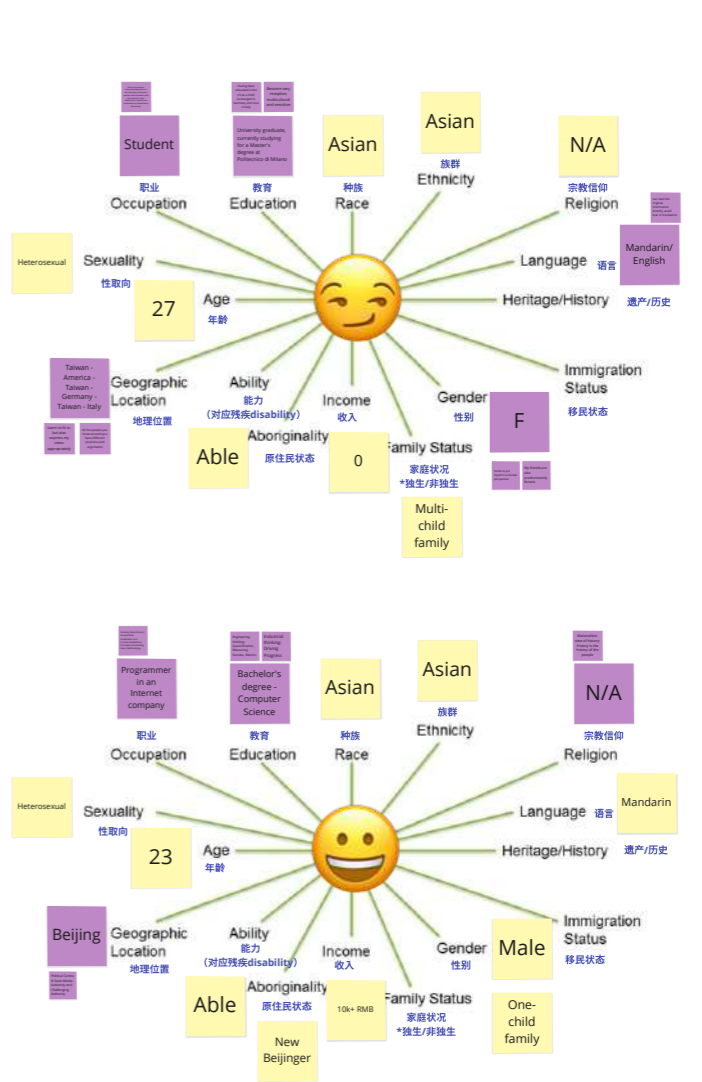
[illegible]

Student

职业
Occupation

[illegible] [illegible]

University graduate, currently studying for a Master's degree at Politecnico di Milano

教育
Education

Asian

种族
Race

Asian

族群
Ethnicity

N/A

宗教信仰
Religion

Heterosexual

Sexuality
性取向

27

Age
年龄

Language
语言

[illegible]

Mandarin/ English

Heritage/History
遗产/历史

Taiwan - America - Taiwan - Germany - Taiwan - Italy

Geographic Location
地理位置

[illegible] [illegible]

Ability
能力
（对应残疾disability）

Income
收入

Gender
性别

F

Immigration Status
移民状态

Able

Aboriginality
原住民状态

0

Family Status
家庭状况
*独生/非独生

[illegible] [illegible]

Multi-child family

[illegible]

Programmer in an Internet company

职业
Occupation

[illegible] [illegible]

Bachelor's degree - Computer Science

教育
Education

Asian

种族
Race

Asian

族群
Ethnicity

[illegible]

N/A

宗教信仰
Religion

Heterosexual

Sexuality
性取向

23

Age
年龄

Language
语言

Mandarin

Heritage/History
遗产/历史

Beijing

Geographic Location
地理位置

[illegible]

Ability
能力
（对应残疾disability）

Income
收入

Gender
性别

Male

Immigration Status
移民状态

Able

Aboriginality
原住民状态

New Beijinger

10k+ RMB

Family Status
家庭状况
*独生/非独生

One-child family